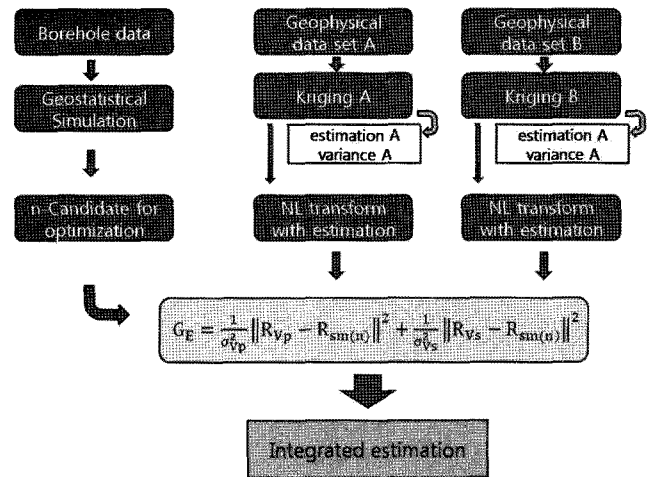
Borehole data

Geostatistical Simulation

n-Candidate for optimization

Geophysical data set A

Kriging A

estimation A
variance A

NL transform with estimation

Geophysical data set B

Kriging B

estimation A
variance A

NL transform with estimation

$G_E = \frac{1}{\sigma_{Vp}^2}\left\|R_{Vp} - R_{sm(u)}\right\|^2 + \frac{1}{\sigma_{Vs}^2}\left\|R_{Vs} - R_{sm(u)}\right\|^2$

Integrated estimation